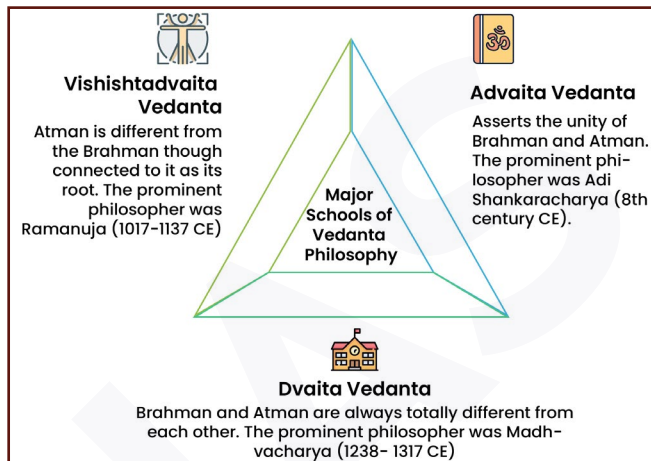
Vishishtadvaita Vedanta

Atman is different from the Brahman though connected to it as its root. The prominent philosopher was Ramanuja (1017-1137 CE)

Advaita Vedanta

Asserts the unity of Brahman and Atman. The prominent philosopher was Adi Shankaracharya (8th century CE).

Major Schools of Vedanta Philosophy

Dvaita Vedanta

Brahman and Atman are always totally different from each other. The prominent philosopher was Madhvacharya (1238- 1317 CE)